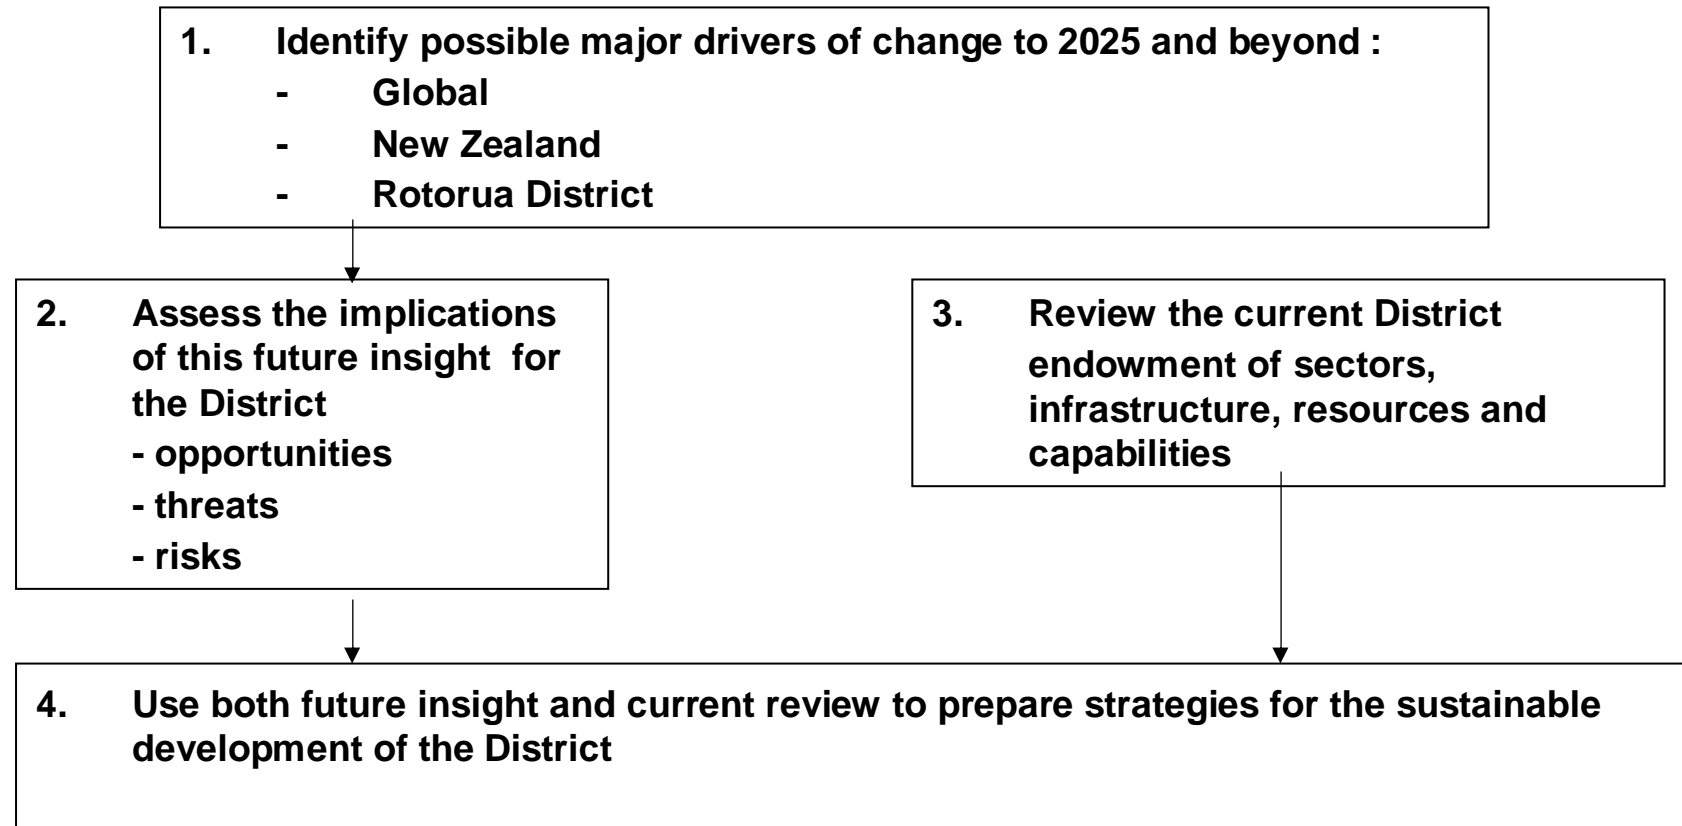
1. Identify possible major drivers of change to 2025 and beyond :
- Global
- New Zealand
- Rotorua District

2. Assess the implications of this future insight for the District
- opportunities
- threats
- risks

3. Review the current District endowment of sectors, infrastructure, resources and capabilities

4. Use both future insight and current review to prepare strategies for the sustainable development of the District